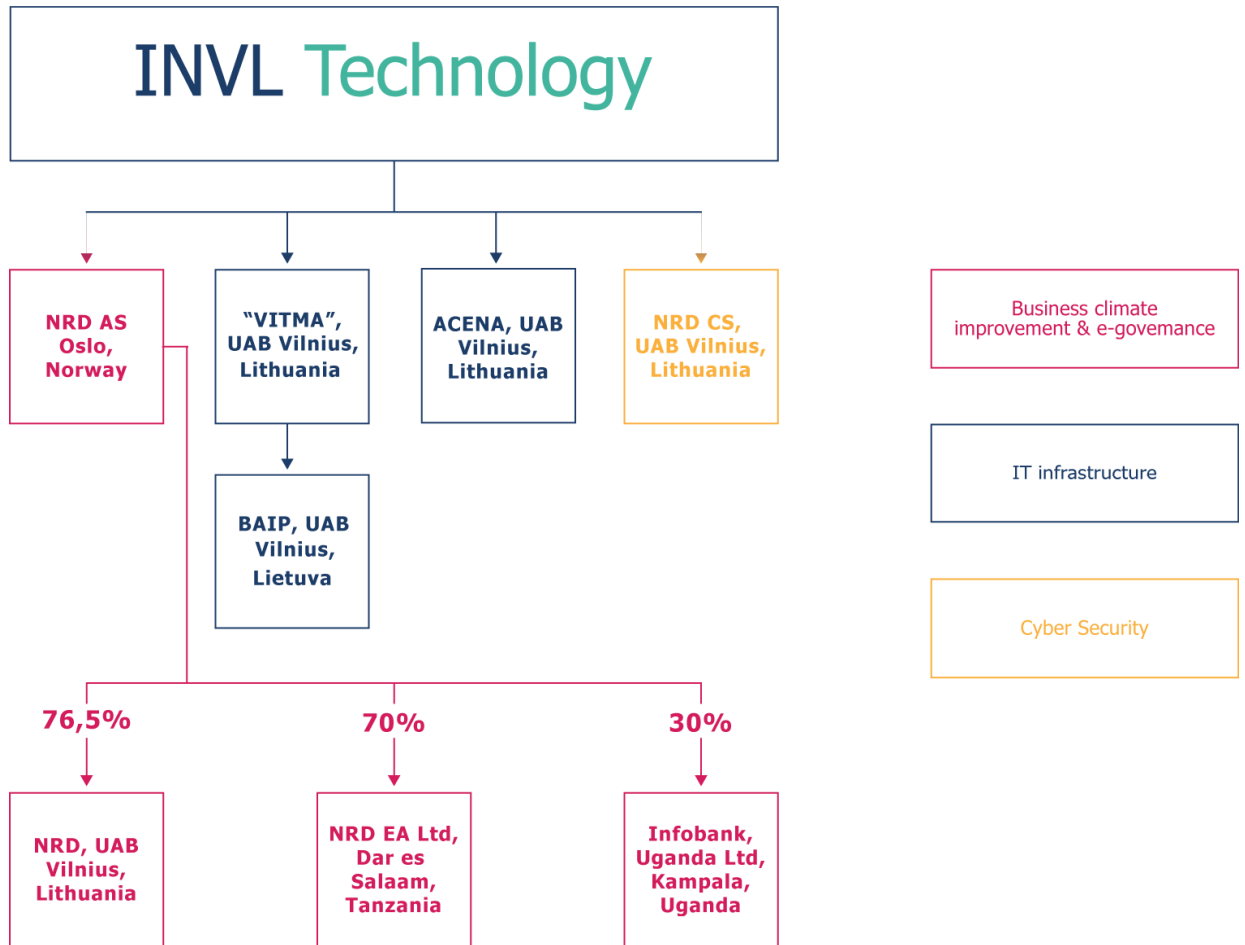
INVL Technology

NRD AS Oslo, Norway

"VITMA", UAB Vilnius, Lithuania

ACENA, UAB Vilnius, Lithuania

NRD CS, UAB Vilnius, Lithuania

BAIP, UAB Vilnius, Lietuva

Business climate improvement & e-govemance

IT infrastructure

Cyber Security

76,5%

70%

30%

NRD, UAB Vilnius, Lithuania

NRD EA Ltd, Dar es Salaam, Tanzania

Infobank, Uganda Ltd, Kampala, Uganda